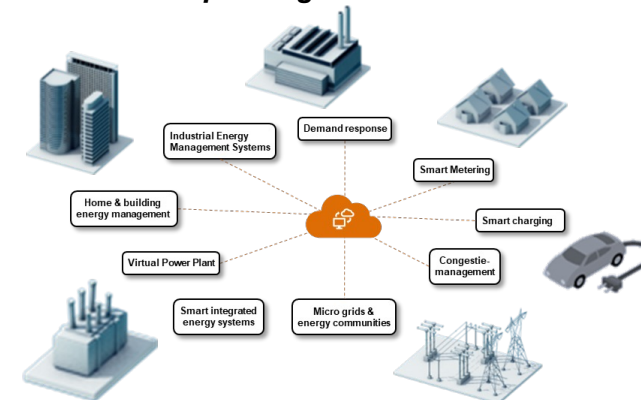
Industrial Energy Management Systems

Demand response

Smart Metering

Home & building energy management

Smart charging

Virtual Power Plant

Congestie-management

Smart integrated energy systems

Micro grids & energy communities